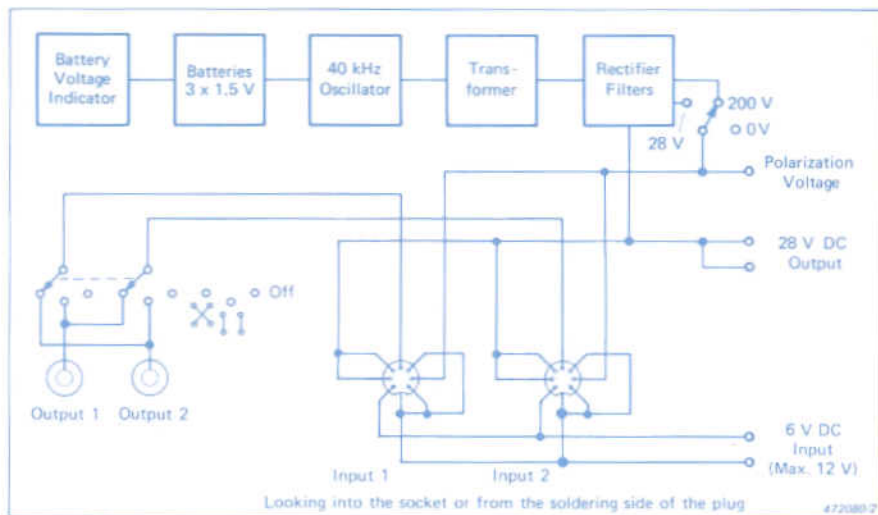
Battery Voltage Indicator

Batteries 3 x 1.5 V

40 kHz Oscillator

Transformer

Rectifier Filters

200 V

0 V

28 V

Polarization Voltage

28 V DC Output

Off

Output 1

Output 2

6 V DC Input (Max. 12 V)

Input 1

Input 2

Looking into the socket or from the soldering side of the plug

472080-2